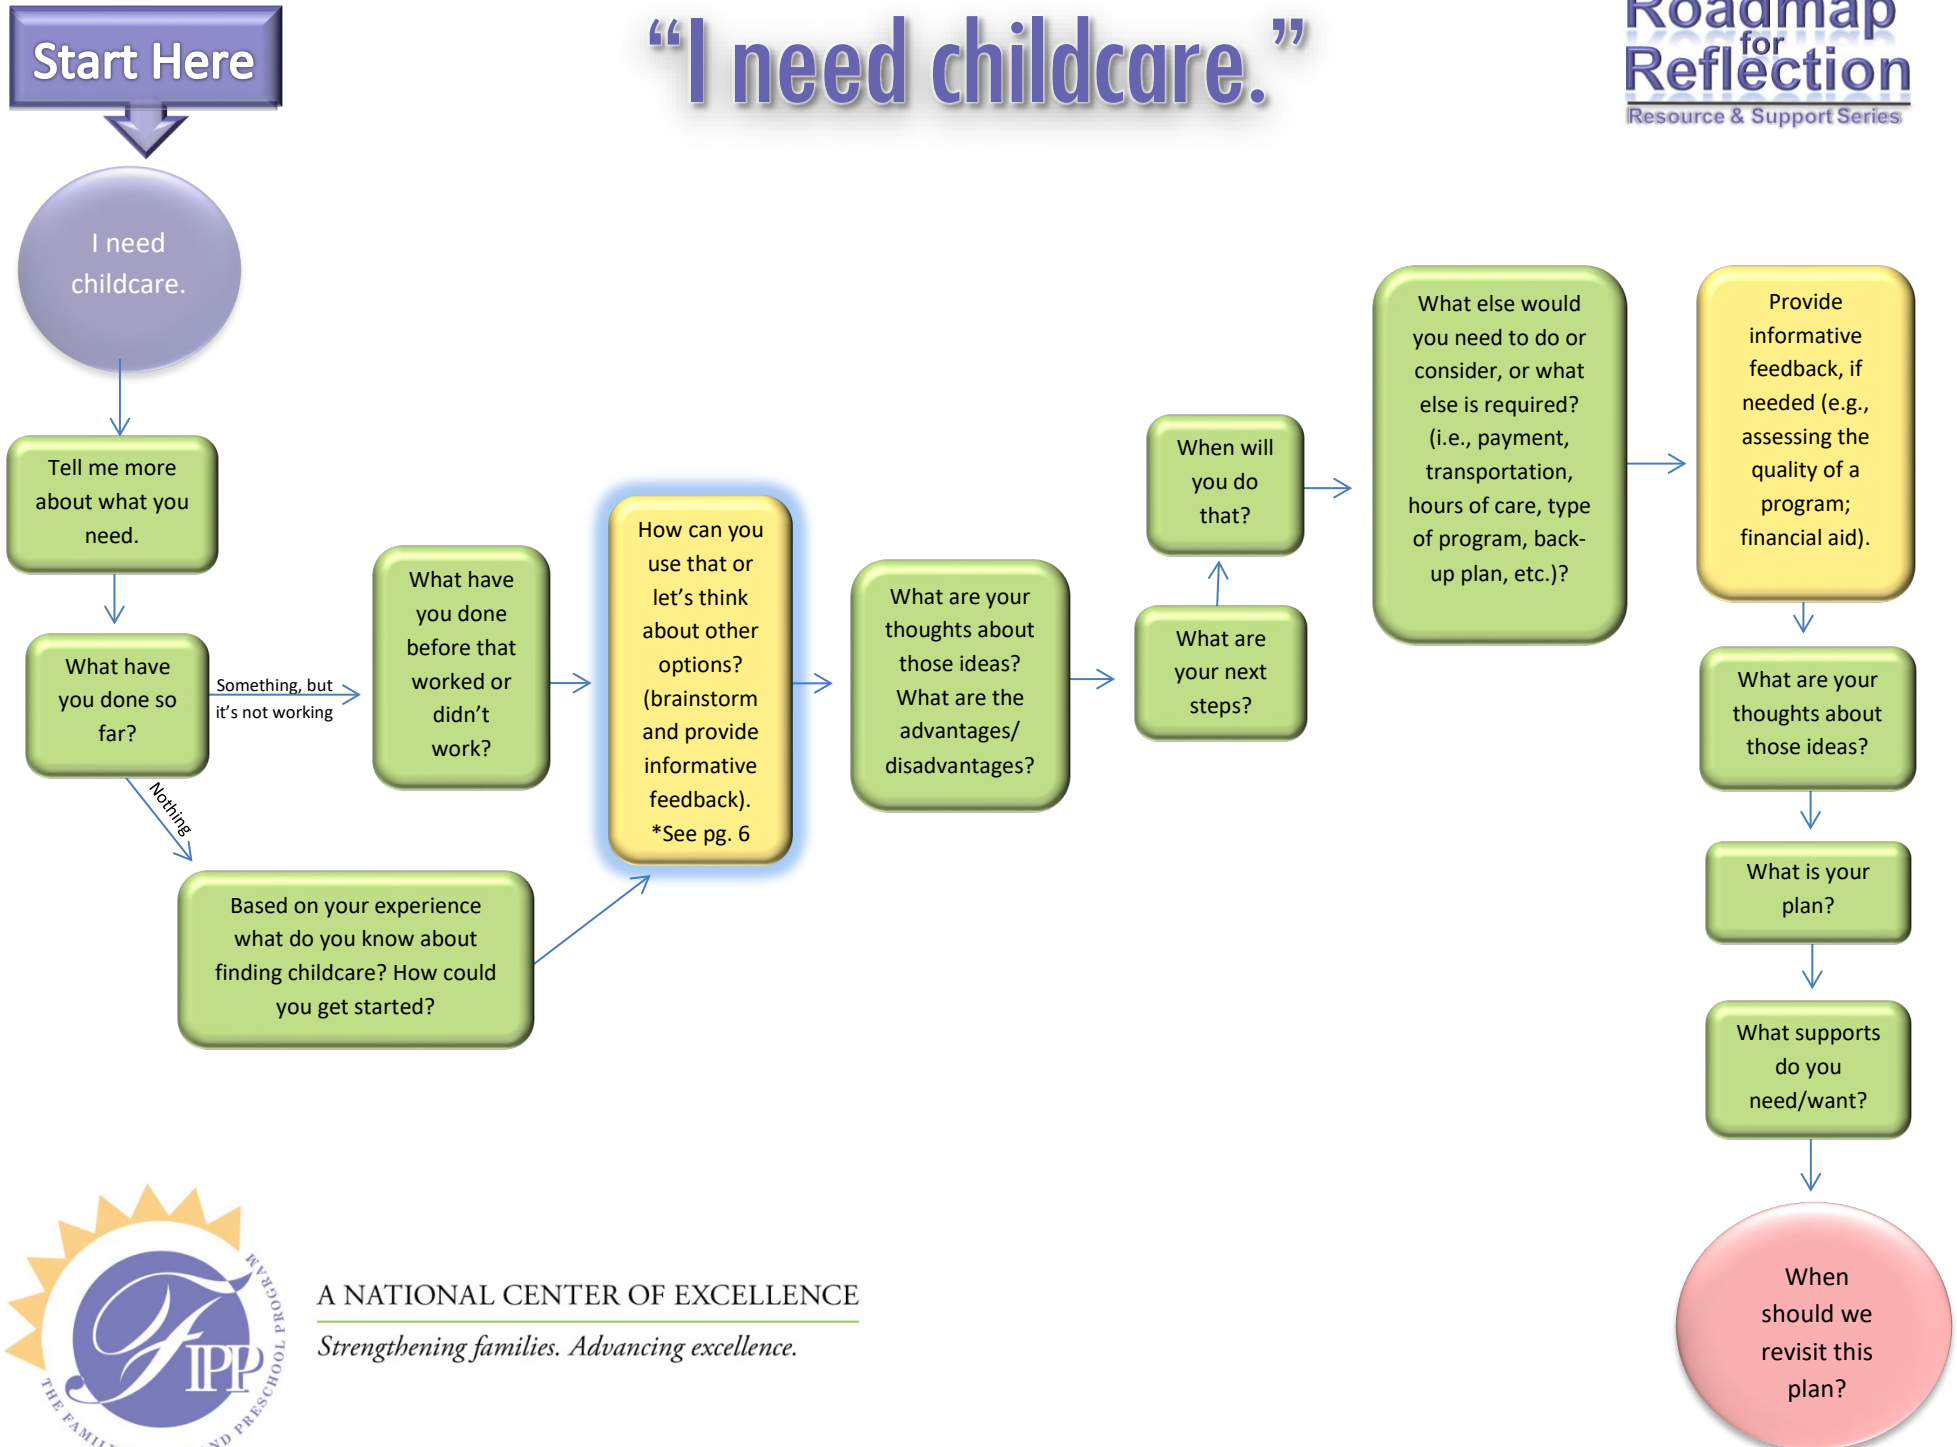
Start Here

“I need childcare.”

Roadmap for Reflection
Resource & Support Series

I need childcare.

Tell me more about what you need.

What have you done so far?

Something, but it’s not working

Nothing

What have you done before that worked or didn’t work?

Based on your experience what do you know about finding childcare? How could you get started?

How can you use that or let’s think about other options? (brainstorm and provide informative feedback). *See pg. 6

What are your thoughts about those ideas? What are the advantages/ disadvantages?

What are your next steps?

When will you do that?

What else would you need to do or consider, or what else is required? (i.e., payment, transportation, hours of care, type of program, back-up plan, etc.)?

Provide informative feedback, if needed (e.g., assessing the quality of a program; financial aid).

What are your thoughts about those ideas?

What is your plan?

What supports do you need/want?

When should we revisit this plan?

FIPP
THE FAMILY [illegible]ND PRESCHOOL PROGRAM

A NATIONAL CENTER OF EXCELLENCE
Strengthening families. Advancing excellence.